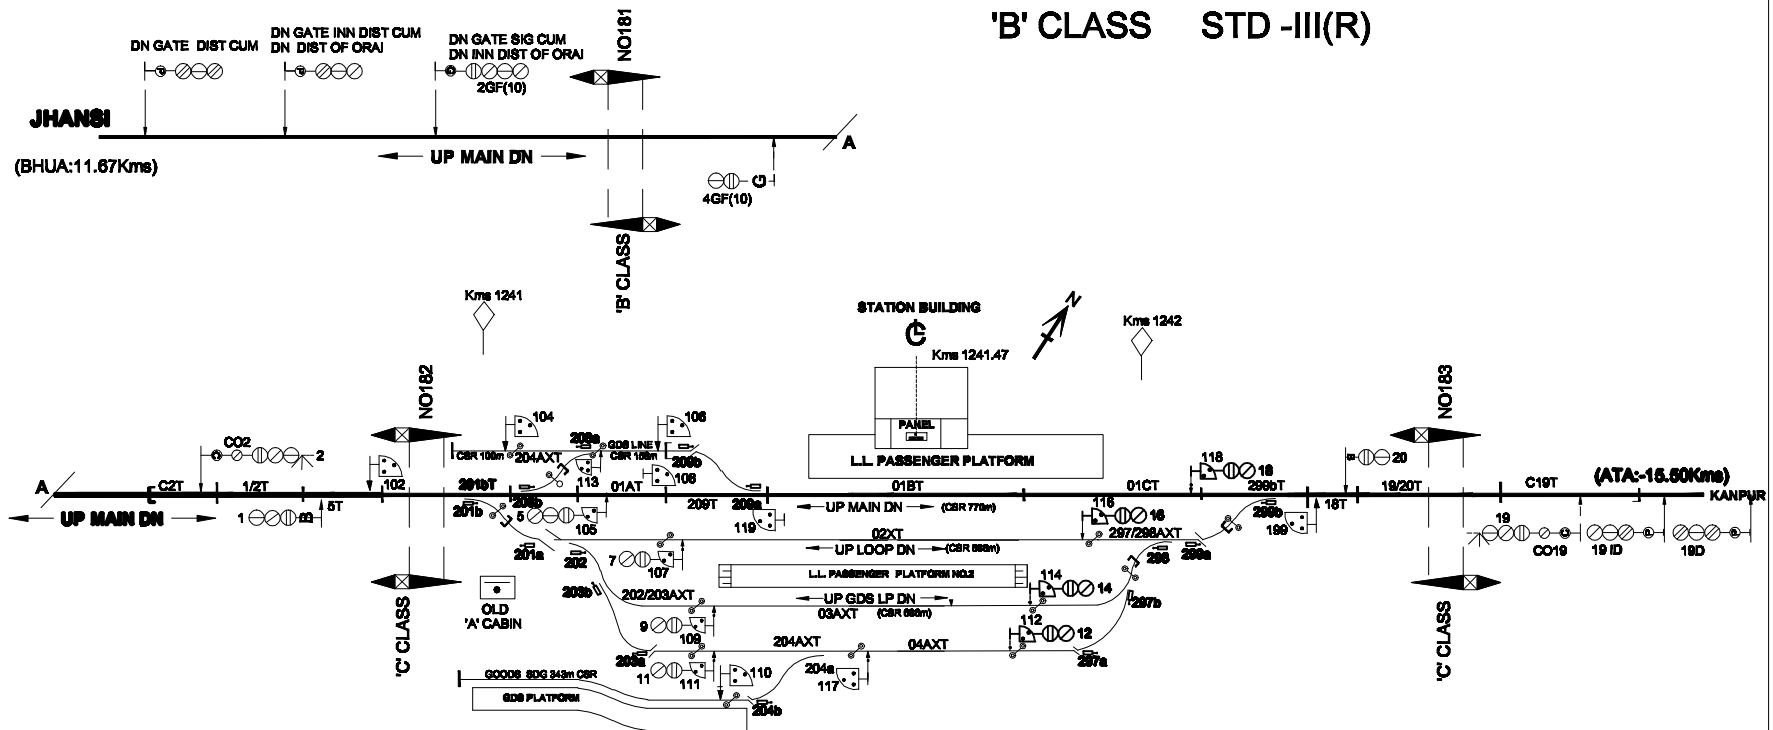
'B' CLASS STD -III(R)

DN GATE DIST CUM

DN GATE INN DIST CUM DN DIST OF ORAI

DN GATE SIG CUM DN INN DIST OF ORAI

2GF(10)

NO181

JHANSI

A

(BHUA:11.67Kms)

UP MAIN DN

G

4GF(10)

'B' CLASS

Kms 1241

STATION BUILDING

N

Kms 1242

Kms 1241.47

NO182

NO183

104

106

PANEL

CO2

2

208a

GDS LINE

CSR 108m

CSR 108m

204AXT

208b

L.L. PASSENGER PLATFORM

118

18

20

A

C2T

1/2T

102

201bT

113

01AT

106

01BT

01CT

299bT

19/20T

C19T

(ATA:-15.50Kms)

KANPUR

UP MAIN DN

1

5T

201b

5

208b

209T

209a

UP MAIN DN (CSR 770m)

116

16

299b

18T

105

119

297/298AXT

199

19

CO19

19 ID

19D

201a

02XT

298a

202

7

UP LOOP DN (CSR 598m)

298

107

L.L. PASSENGER PLATFORM NO.2

114

14

203b

202/203AXT

UP GDS LP DN

297b

03AXT (CSR 598m)

OLD 'A' CABIN

9

109

204AXT

04AXT

112

12

'C' CLASS

'C' CLASS

203a

297a

GOODS SDG 343m CSR

11

111

110

204a

117

GDS PLATFORM

204b